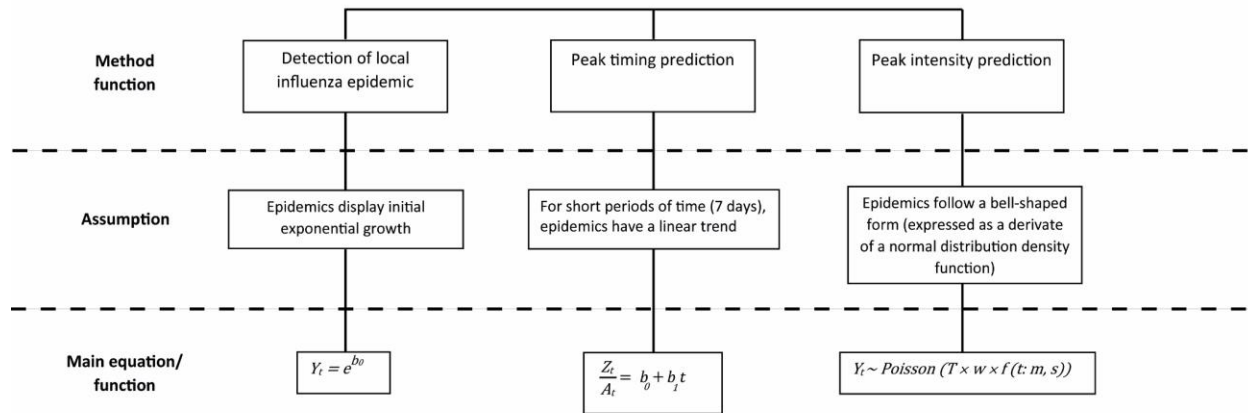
Method function

Detection of local influenza epidemic

Peak timing prediction

Peak intensity prediction

Assumption

Epidemics display initial exponential growth

For short periods of time (7 days), epidemics have a linear trend

Epidemics follow a bell-shaped form (expressed as a derivate of a normal distribution density function)

Main equation/ function

$Y_t = e^{b_0}$

$\frac{Z_t}{A_t} = b_0 + b_1 t$

$Y_t \sim Poisson\ (T \times w \times f(t: m, s))$